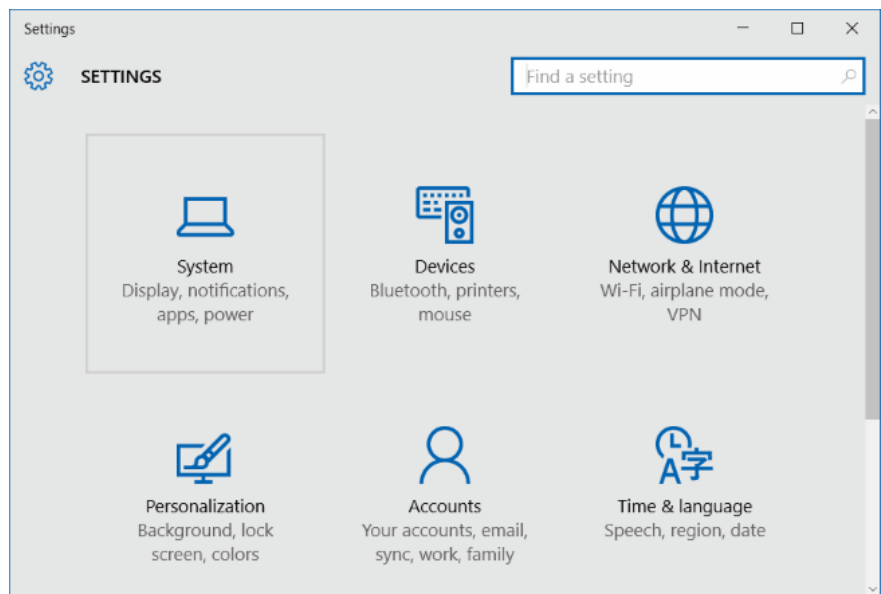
Settings

SETTINGS

Find a setting

System
Display, notifications, apps, power

Devices
Bluetooth, printers, mouse

Network & Internet
Wi-Fi, airplane mode, VPN

Personalization
Background, lock screen, colors

Accounts
Your accounts, email, sync, work, family

Time & language
Speech, region, date